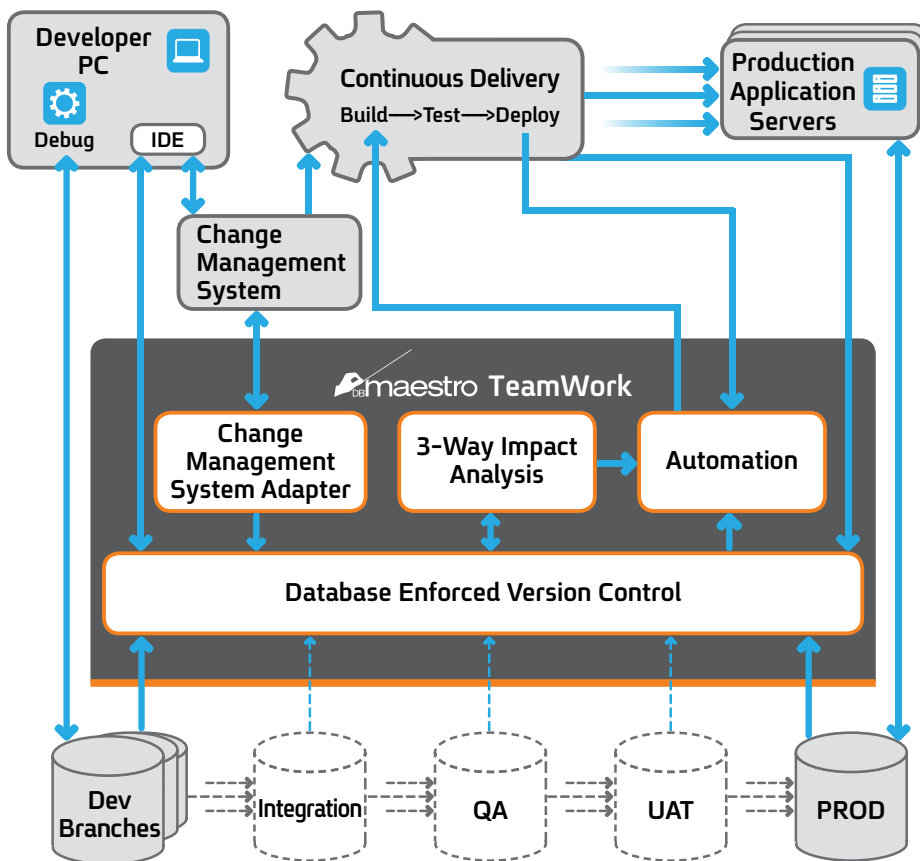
Developer PC

Debug

IDE

Continuous Delivery

Build⟶Test⟶Deploy

Production Application Servers

Change Management System

DB maestro TeamWork

Change Management System Adapter

3-Way Impact Analysis

Automation

Database Enforced Version Control

Dev Branches

Integration

QA

UAT

PROD